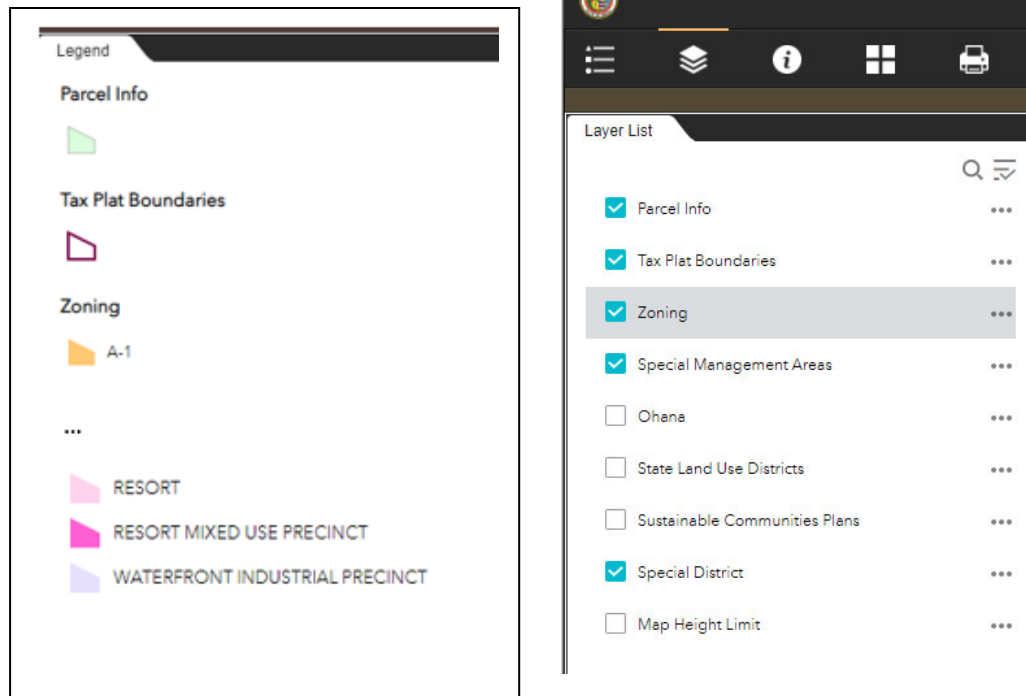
Legend

Parcel Info

Tax Plat Boundaries

Zoning

A-1

...

RESORT

RESORT MIXED USE PRECINCT

WATERFRONT INDUSTRIAL PRECINCT

Layer List

Parcel Info

Tax Plat Boundaries

Zoning

Special Management Areas

Ohana

State Land Use Districts

Sustainable Communities Plans

Special District

Map Height Limit